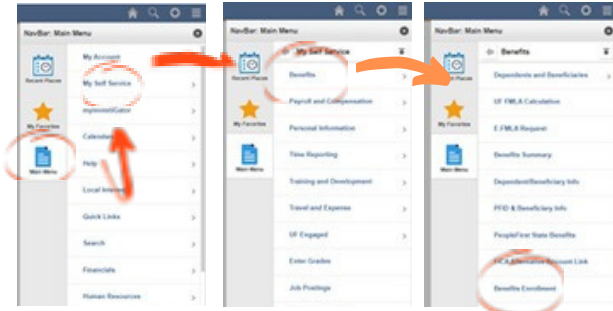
NavBar: Main Menu

Recent Places

My Favorites

Main Menu

My Account

My Self Service

myinsideUF

Calendar

Help

Local Interest

Quick Links

Search

Financials

Human Resources

NavBar: Main Menu

Recent Places

My Favorites

Main Menu

My Self Service

Benefits

Payroll and Compensation

Personal Information

Time Reporting

Training and Development

Travel and Expense

UF Engaged

Enter Grades

Job Postings

NavBar: Main Menu

Recent Places

My Favorites

Main Menu

Benefits

Dependents and Beneficiaries

UF FMLA Calculation

E FMLA Request

Benefits Summary

Dependent/Beneficiary Info

PFID & Beneficiary Info

PeopleFirst State Benefits

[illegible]

Benefits Enrollment